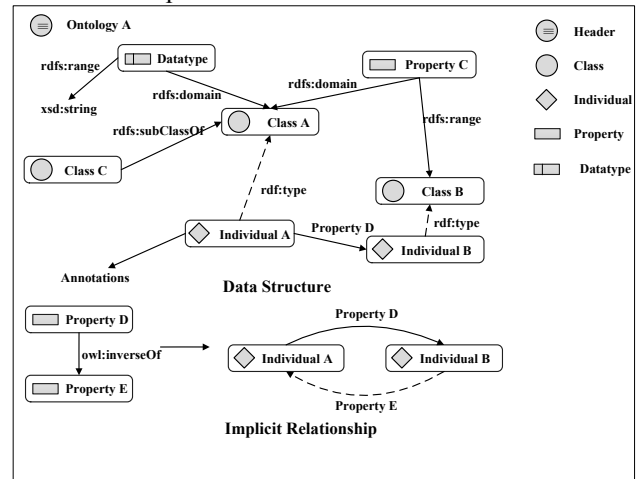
Ontology A

Header

Class

Individual

Property

Datatype

Datatype

rdfs:range

xsd:string

rdfs:domain

Property C

rdfs:domain

rdfs:subClassOf

Class A

rdfs:range

Class C

rdf:type

Class B

Individual A

Property D

rdf:type

Individual B

Annotations

Data Structure

Property D

Property D

owl:inverseOf

Individual A

Individual B

Property E

Property E

Implicit Relationship